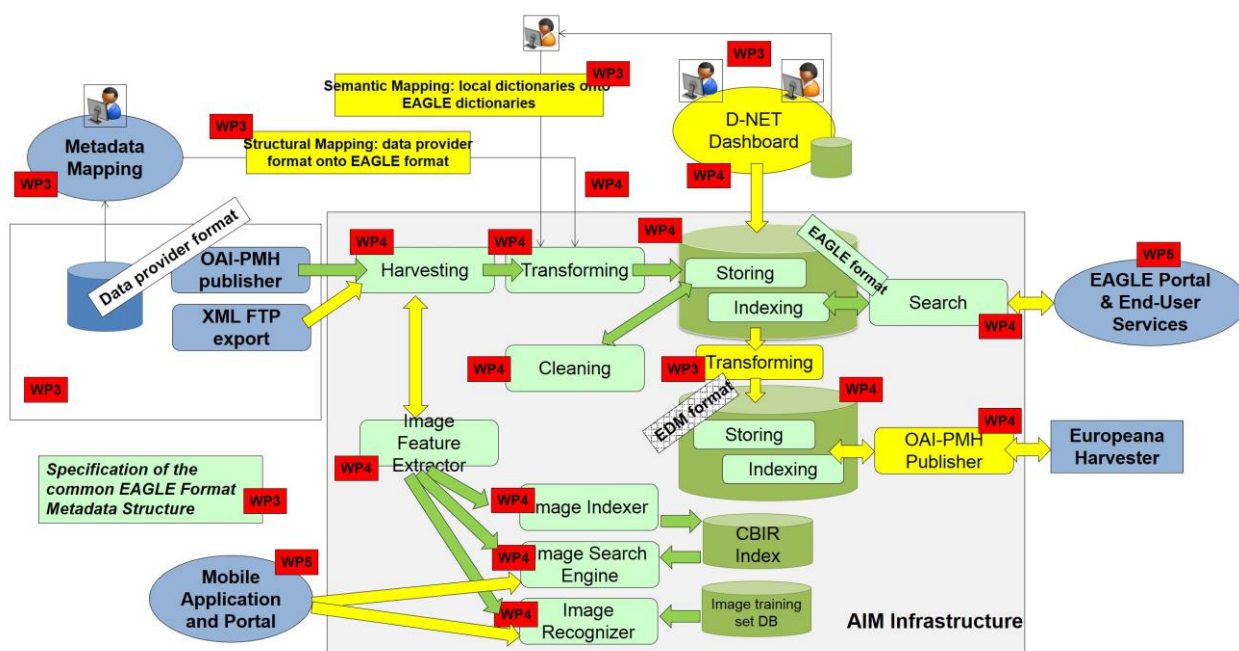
WP3

Semantic Mapping: local dictionaries onto EAGLE dictionaries

WP3

D-NET Dashboard

WP4

Metadata Mapping

WP3

Structural Mapping: data provider format onto EAGLE format

WP3

WP4

Data provider format

WP4

WP4

WP4

EAGLE format

WP5

OAI-PMH publisher

Harvesting

Transforming

Storing

Search

EAGLE Portal & End-User Services

XML FTP export

Indexing

WP4

WP4

Cleaning

WP3

Transforming

WP3

WP4

EDM format

Image Feature Extractor

Storing

WP4

OAI-PMH Publisher

Europeana Harvester

WP4

Indexing

Specification of the common EAGLE Format Metadata Structure

WP3

WP4

Image Indexer

CBIR Index

WP5

WP4

Image Search Engine

Mobile Application and Portal

WP4

Image Recognizer

Image training set DB

AIM Infrastructure